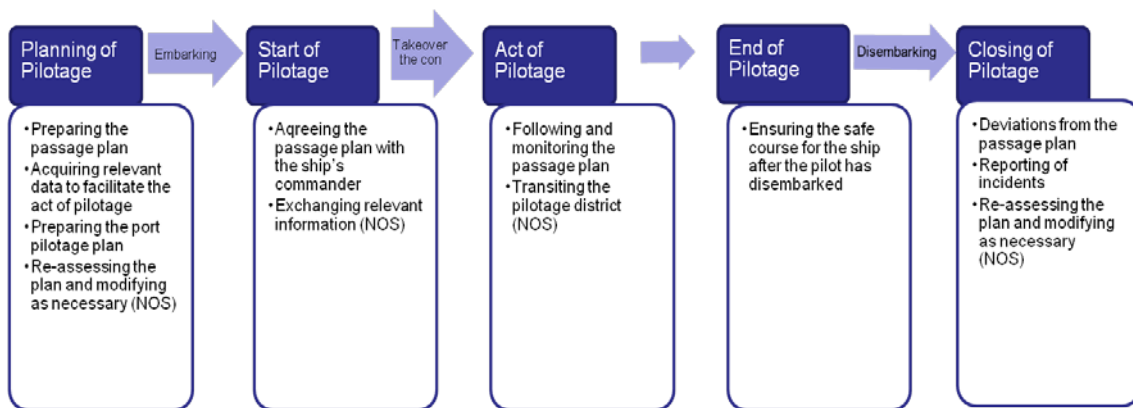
Planning of Pilotage

Embarking

Start of Pilotage

Takeover the con

Act of Pilotage

End of Pilotage

Disembarking

Closing of Pilotage

•Preparing the passage plan
•Acquiring relevant data to facilitate the act of pilotage
•Preparing the port pilotage plan
•Re-assessing the plan and modifying as necessary (NOS)

•Aqreeing the passage plan with the ship's commander
•Exchanging relevant information (NOS)

•Following and monitoring the passage plan
•Transiting the pilotage district (NOS)

•Ensuring the safe course for the ship after the pilot has disembarked

•Deviations from the passage plan
•Reporting of incidents
•Re-assessing the plan and modifying as necessary (NOS)